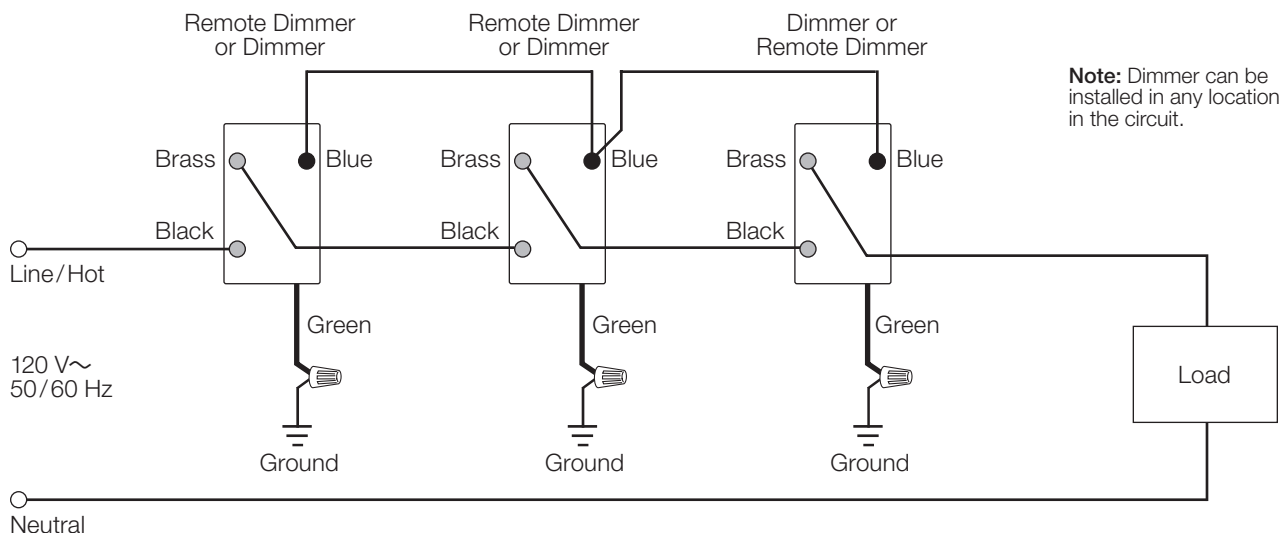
Remote Dimmer or Dimmer

Remote Dimmer or Dimmer

Dimmer or Remote Dimmer

**Note:** Dimmer can be installed in any location in the circuit.

Brass

Blue

Black

Brass

Blue

Black

Brass

Blue

Black

Line/Hot

Green

Green

Green

120 V$\sim$
50/60 Hz

Load

Ground

Ground

Ground

Neutral